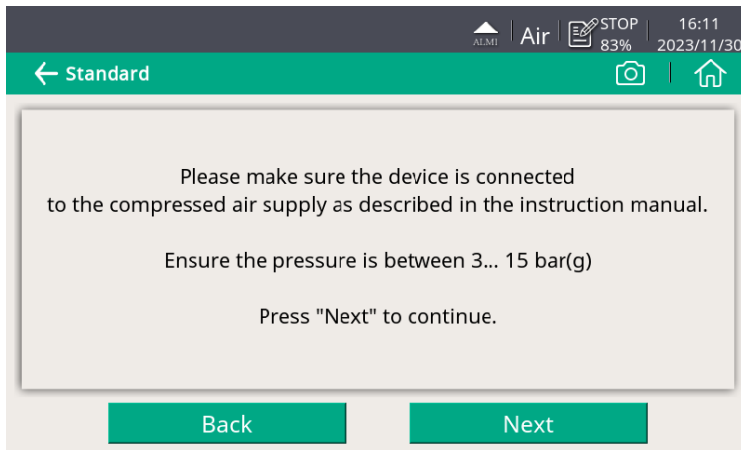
ALM1 Air STOP 83% 16:11 2023/11/30

← Standard

Please make sure the device is connected to the compressed air supply as described in the instruction manual.

Ensure the pressure is between 3... 15 bar(g)

Press "Next" to continue.

Back

Next